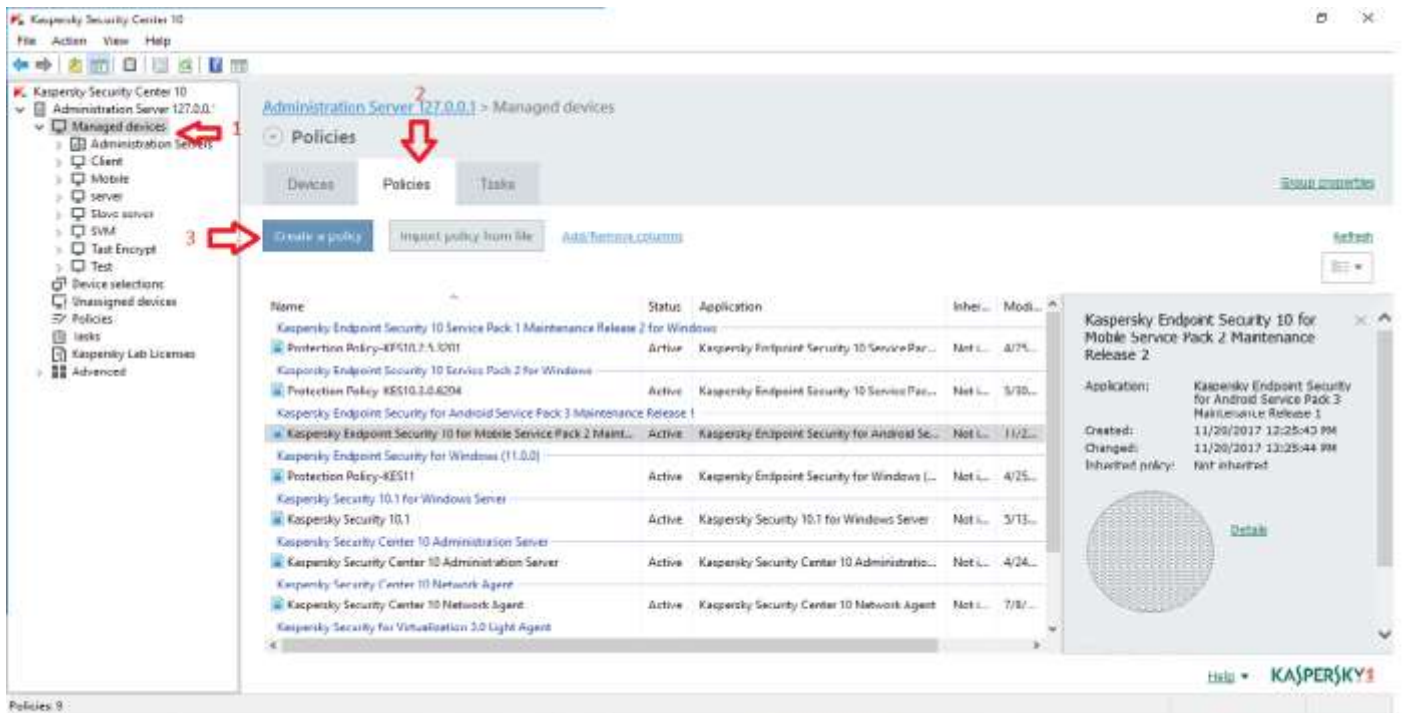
Kaspersky Security Center 10

File Action View Help

Kaspersky Security Center 10
Administration Server 127.0.0.1
Managed devices
Administration Servers
Client
Mobile
server
Slave server
SVM
Test Encrypt
Test
Device selections
Unassigned devices
Policies
Tasks
Kaspersky Lab Licenses
Advanced

1
2
3

Administration Server 127.0.0.1 > Managed devices

Policies

Devices Policies Tasks

Group properties

Create a policy Import policy from file Add/Remove columns

Refresh

| Name | Status | Application | Inheri... | Modi... |
|---|---|---|---|---|
| Kaspersky Endpoint Security 10 Service Pack 1 Maintenance Release 2 for Windows | | | | |
| Protection Policy-KES10.2.5.3201 | Active | Kaspersky Endpoint Security 10 Service Pac... | Not i... | 4/25... |
| Kaspersky Endpoint Security 10 Service Pack 2 for Windows | | | | |
| Protection Policy KES10.3.0.6294 | Active | Kaspersky Endpoint Security 10 Service Pac... | Not i... | 5/10... |
| Kaspersky Endpoint Security for Android Service Pack 3 Maintenance Release 1 | | | | |
| Kaspersky Endpoint Security 10 for Mobile Service Pack 2 Maint... | Active | Kaspersky Endpoint Security for Android Se... | Not i... | 11/2... |
| Kaspersky Endpoint Security for Windows (11.0.0) | | | | |
| Protection Policy-KES11 | Active | Kaspersky Endpoint Security for Windows (... | Not i... | 4/25... |
| Kaspersky Security 10.1 for Windows Server | | | | |
| Kaspersky Security 10.1 | Active | Kaspersky Security 10.1 for Windows Server | Not i... | 5/13... |
| Kaspersky Security Center 10 Administration Server | | | | |
| Kaspersky Security Center 10 Administration Server | Active | Kaspersky Security Center 10 Administratio... | Not i... | 4/24... |
| Kaspersky Security Center 10 Network Agent | | | | |
| Kaspersky Security Center 10 Network Agent | Active | Kaspersky Security Center 10 Network Agent | Not i... | 7/8/... |
| Kaspersky Security for Virtualization 3.0 Light Agent | | | | |

Kaspersky Endpoint Security 10 for Mobile Service Pack 2 Maintenance Release 2

Application: Kaspersky Endpoint Security for Android Service Pack 3 Maintenance Release 1
Created: 11/20/2017 12:25:43 PM
Changed: 11/20/2017 12:25:44 PM
Inherited policy: Not inherited

Details

Help KASPERSKY

Policies: 9